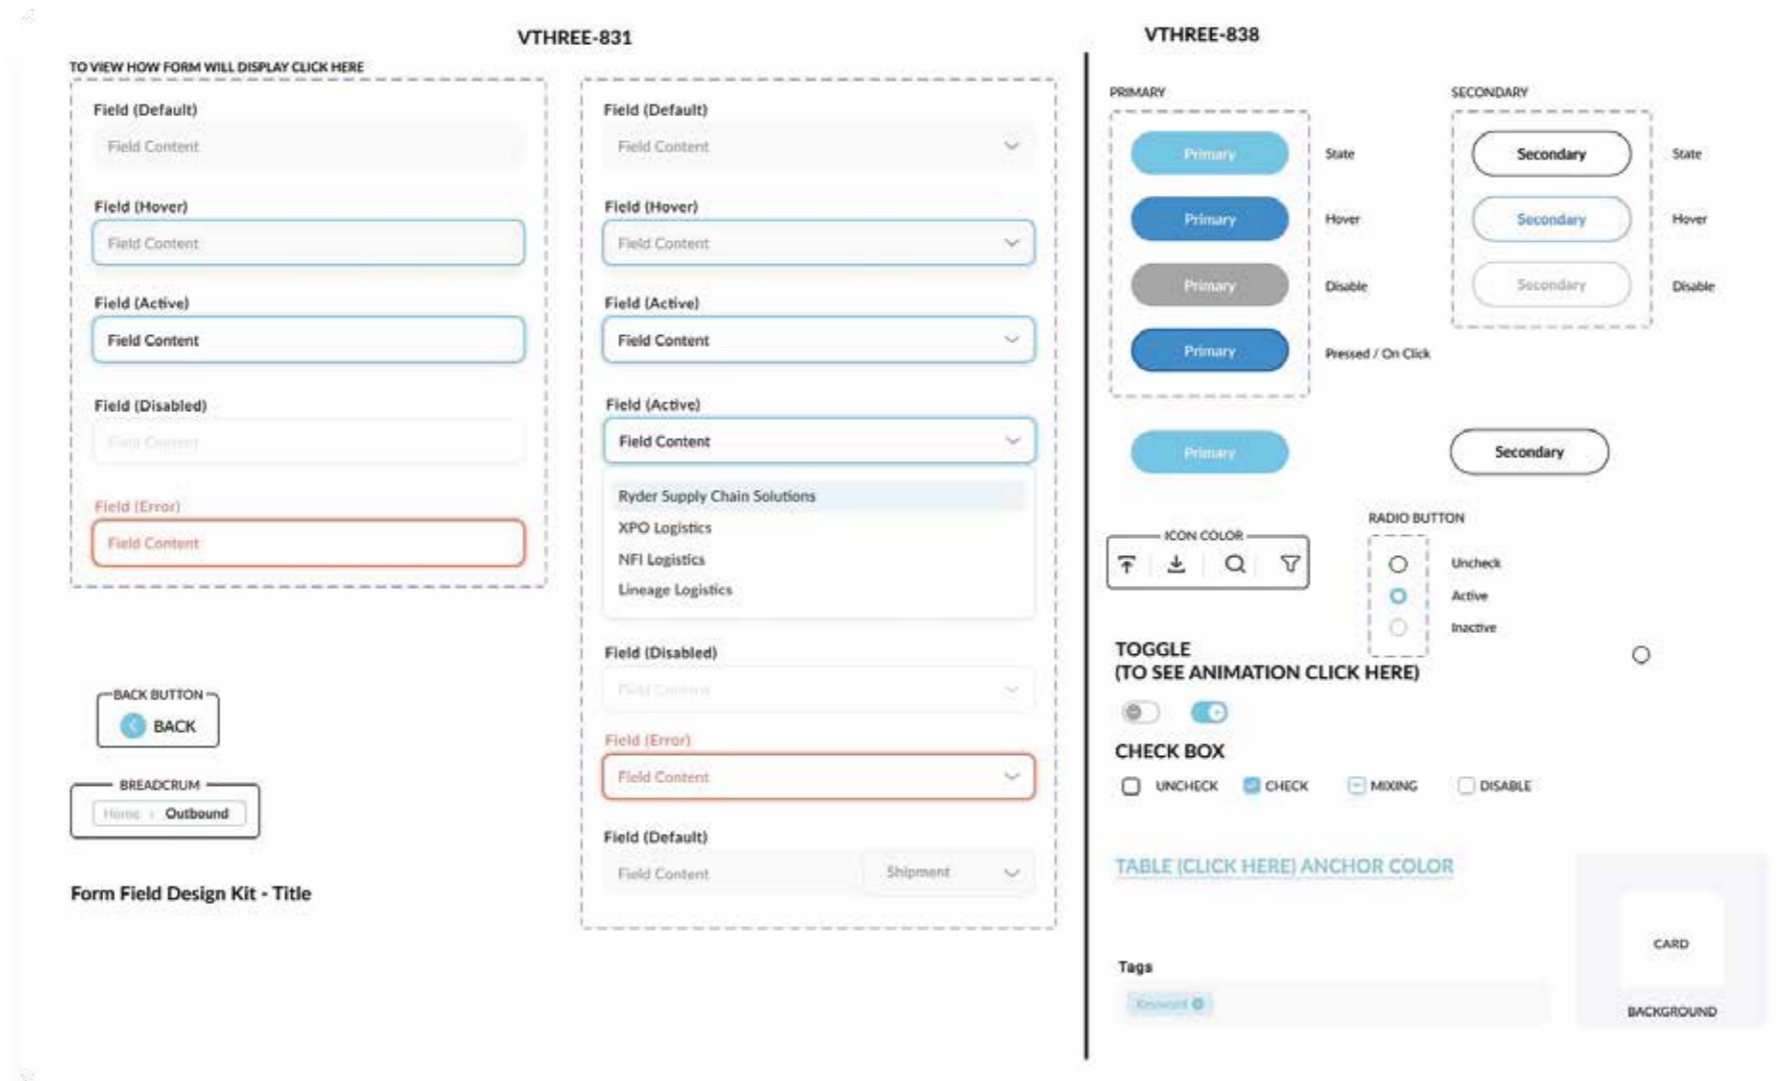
VTHREE-831

TO VIEW HOW FORM WILL DISPLAY CLICK HERE

Field (Default)
Field Content

Field (Hover)
Field Content

Field (Active)
Field Content

Field (Disabled)
Field Content

Field (Error)
Field Content

Field (Default)
Field Content

Field (Hover)
Field Content

Field (Active)
Field Content

Field (Active)
Field Content

Ryder Supply Chain Solutions
XPO Logistics
NFI Logistics
Lineage Logistics

Field (Disabled)
Field Content

Field (Error)
Field Content

Field (Default)
Field Content
Shipment

BACK BUTTON
BACK

BREADCRUM
Home › Outbound

Form Field Design Kit - Title

VTHREE-838

PRIMARY

Primary
State
Primary
Hover
Primary
Disable
Primary
Pressed / On Click

Primary

SECONDARY

Secondary
State
Secondary
Hover
Secondary
Disable

Secondary

ICON COLOR

RADIO BUTTON
Uncheck
Active
Inactive

TOGGLE
(TO SEE ANIMATION CLICK HERE)

CHECK BOX
UNCHECK
CHECK
MIXING
DISABLE

TABLE (CLICK HERE) ANCHOR COLOR

Tags
Keyword

CARD
BACKGROUND